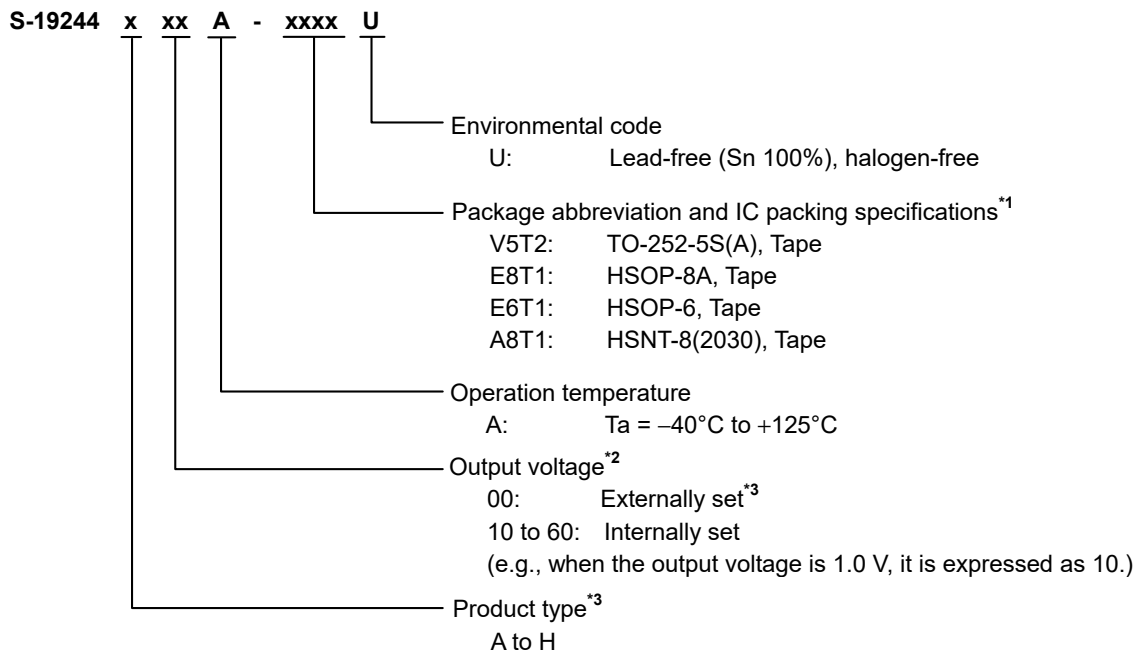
S-19244 x xx A - xxxx U

Environmental code
U: Lead-free (Sn 100%), halogen-free

Package abbreviation and IC packing specifications$^{*1}$
V5T2: TO-252-5S(A), Tape
E8T1: HSOP-8A, Tape
E6T1: HSOP-6, Tape
A8T1: HSNT-8(2030), Tape

Operation temperature
A: Ta = −40°C to +125°C

Output voltage$^{*2}$
00: Externally set$^{*3}$
10 to 60: Internally set
(e.g., when the output voltage is 1.0 V, it is expressed as 10.)

Product type$^{*3}$
A to H